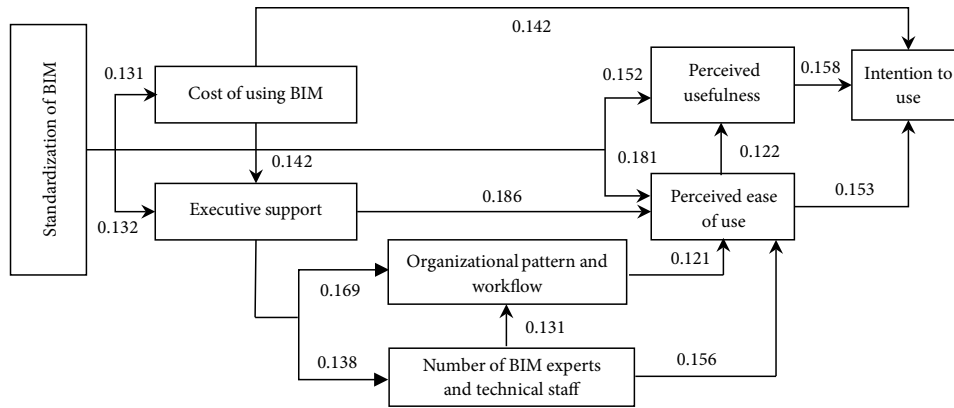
Standardization of BIM

0.142

0.131

Cost of using BIM

0.152

Perceived usefulness

0.158

Intention to use

0.142

0.181

0.122

0.132

Executive support

0.186

Perceived ease of use

0.153

Organizational pattern and workflow

0.121

0.169

0.131

0.138

Number of BIM experts and technical staff

0.156